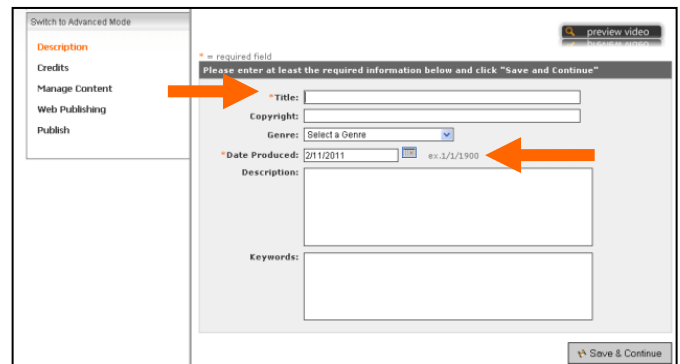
Switch to Advanced Mode

Description
Credits
Manage Content
Web Publishing
Publish

preview video

* = required field

Please enter at least the required information below and click "Save and Continue"

*Title:
Copyright:
Genre: Select a Genre
*Date Produced: 2/11/2011 ex.1/1/1900
Description:
Keywords:

Save & Continue